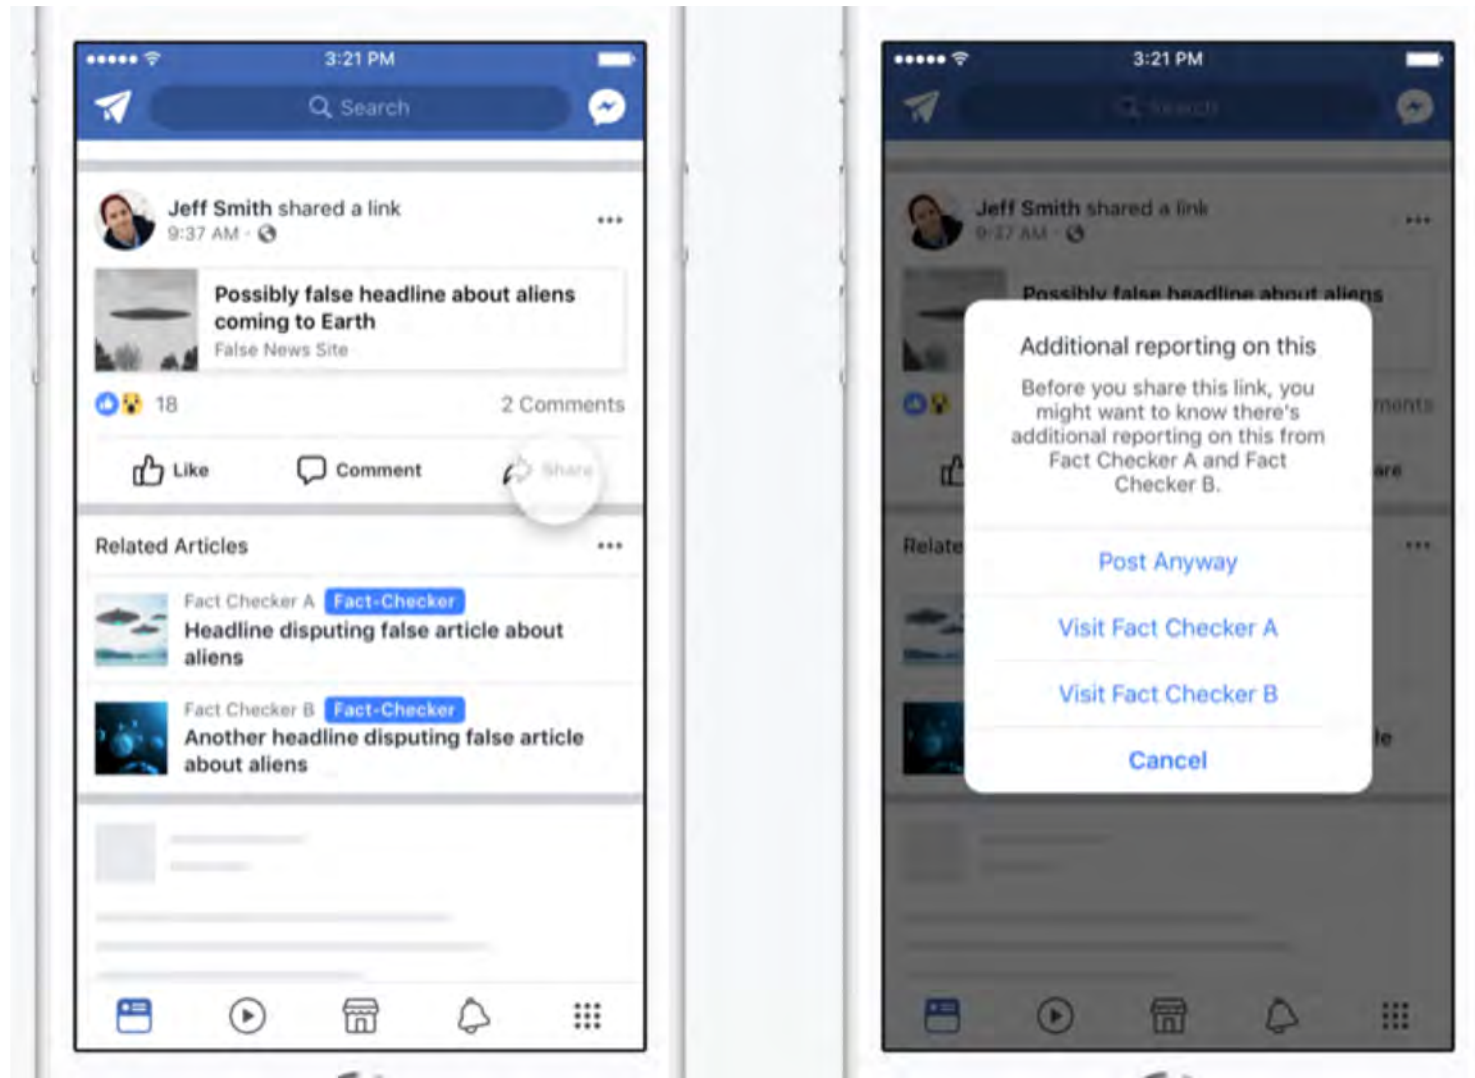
3:21 PM

Search

Jeff Smith shared a link
9:37 AM ·

Possibly false headline about aliens coming to Earth
False News Site

18

2 Comments

Like

Comment

Share

Related Articles

Fact Checker A Fact-Checker
Headline disputing false article about aliens

Fact Checker B Fact-Checker
Another headline disputing false article about aliens

3:21 PM

Search

Jeff Smith shared a link
9:37 AM ·

Possibly false headline about aliens

Additional reporting on this

Before you share this link, you might want to know there's additional reporting on this from Fact Checker A and Fact Checker B.

Post Anyway

Visit Fact Checker A

Visit Fact Checker B

Cancel